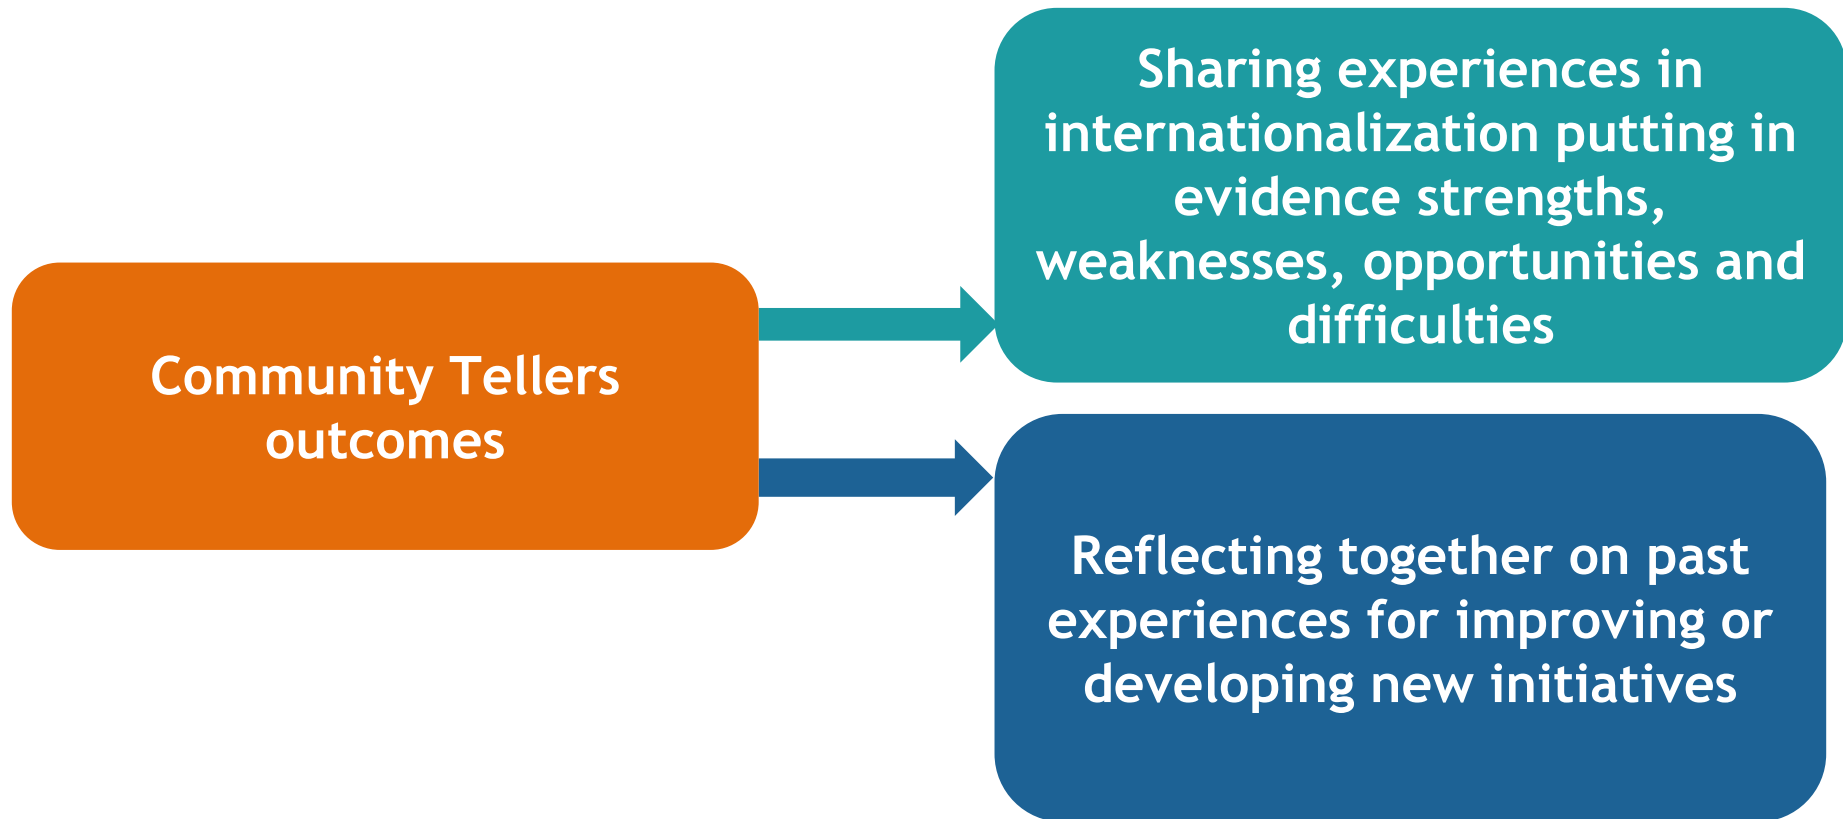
Community Tellers outcomes

Sharing experiences in internationalization putting in evidence strengths, weaknesses, opportunities and difficulties

Reflecting together on past experiences for improving or developing new initiatives